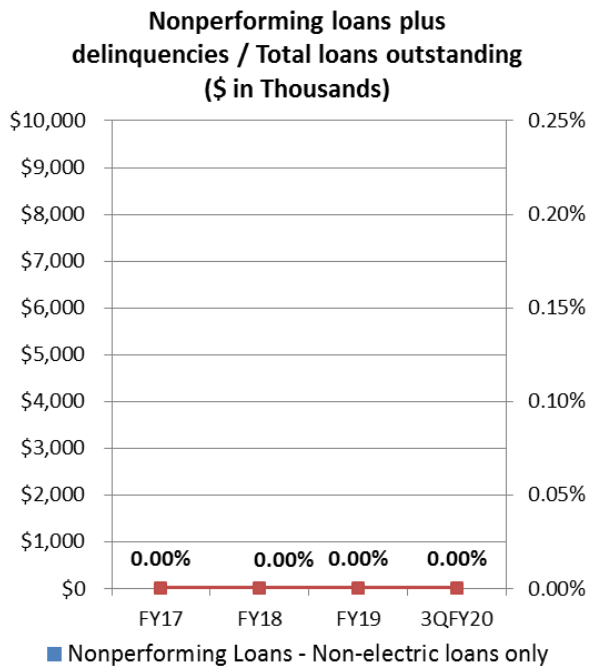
Nonperforming loans plus delinquencies / Total loans outstanding ($ in Thousands)

$10,000
$9,000
$8,000
$7,000
$6,000
$5,000
$4,000
$3,000
$2,000
$1,000
$0

0.25%
0.20%
0.15%
0.10%
0.05%
0.00%

0.00%
0.00%
0.00%
0.00%

FY17
FY18
FY19
3QFY20

Nonperforming Loans - Non-electric loans only